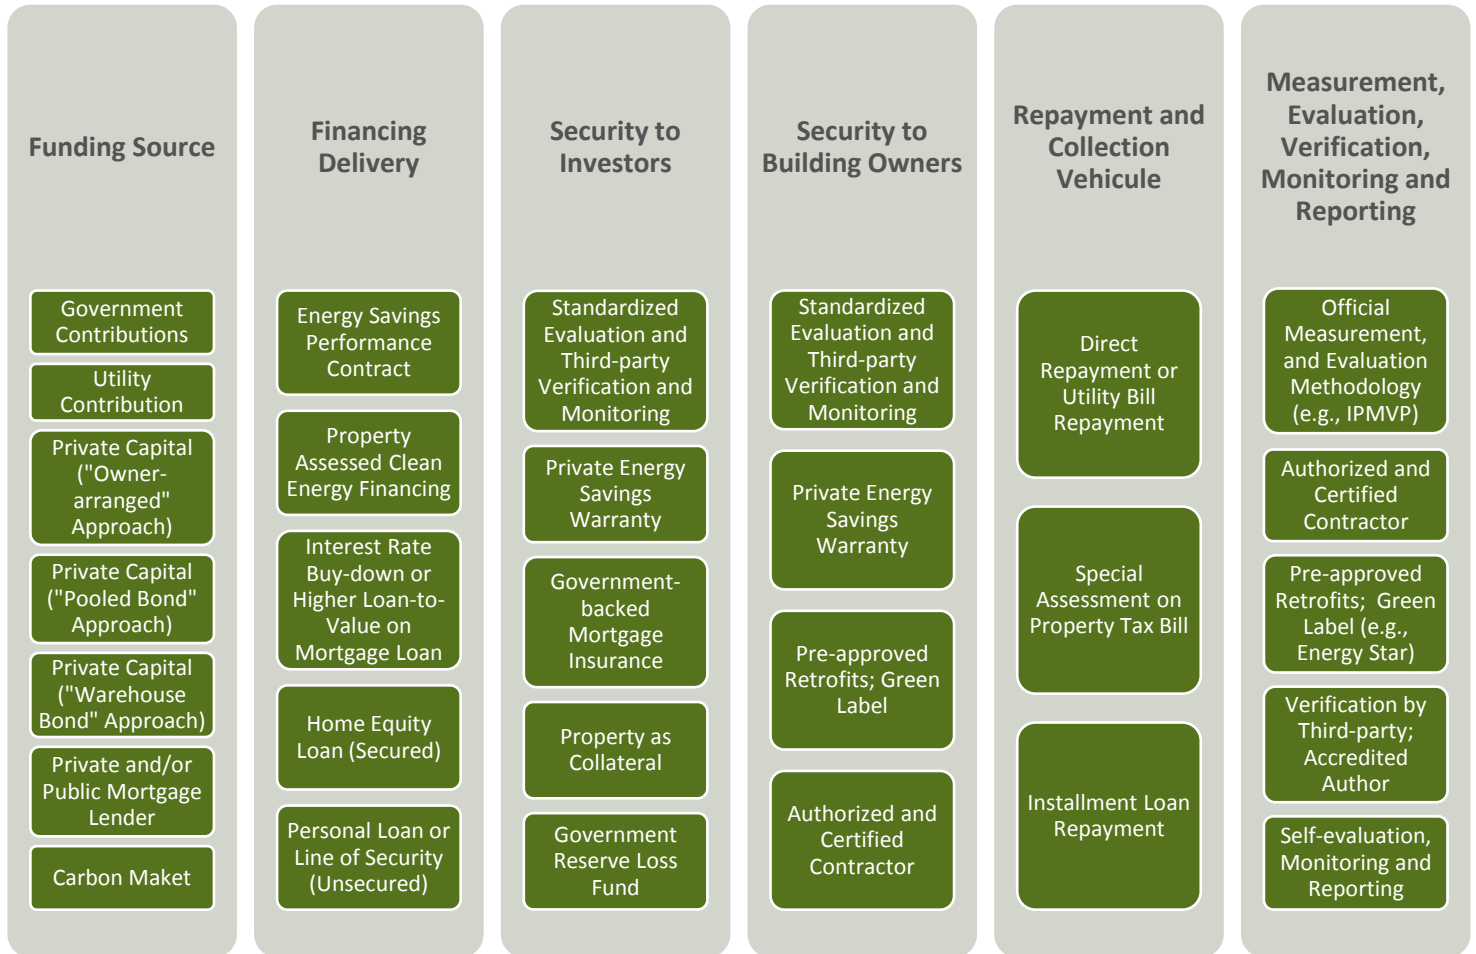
Funding Source

Government Contributions

Utility Contribution

Private Capital ("Owner-arranged" Approach)

Private Capital ("Pooled Bond" Approach)

Private Capital ("Warehouse Bond" Approach)

Private and/or Public Mortgage Lender

Carbon Maket

Financing Delivery

Energy Savings Performance Contract

Property Assessed Clean Energy Financing

Interest Rate Buy-down or Higher Loan-to-Value on Mortgage Loan

Home Equity Loan (Secured)

Personal Loan or Line of Security (Unsecured)

Security to Investors

Standardized Evaluation and Third-party Verification and Monitoring

Private Energy Savings Warranty

Government-backed Mortgage Insurance

Property as Collateral

Government Reserve Loss Fund

Security to Building Owners

Standardized Evaluation and Third-party Verification and Monitoring

Private Energy Savings Warranty

Pre-approved Retrofits; Green Label

Authorized and Certified Contractor

Repayment and Collection Vehicule

Direct Repayment or Utility Bill Repayment

Special Assessment on Property Tax Bill

Installment Loan Repayment

Measurement, Evaluation, Verification, Monitoring and Reporting

Official Measurement, and Evaluation Methodology (e.g., IPMVP)

Authorized and Certified Contractor

Pre-approved Retrofits; Green Label (e.g., Energy Star)

Verification by Third-party; Accredited Author

Self-evaluation, Monitoring and Reporting